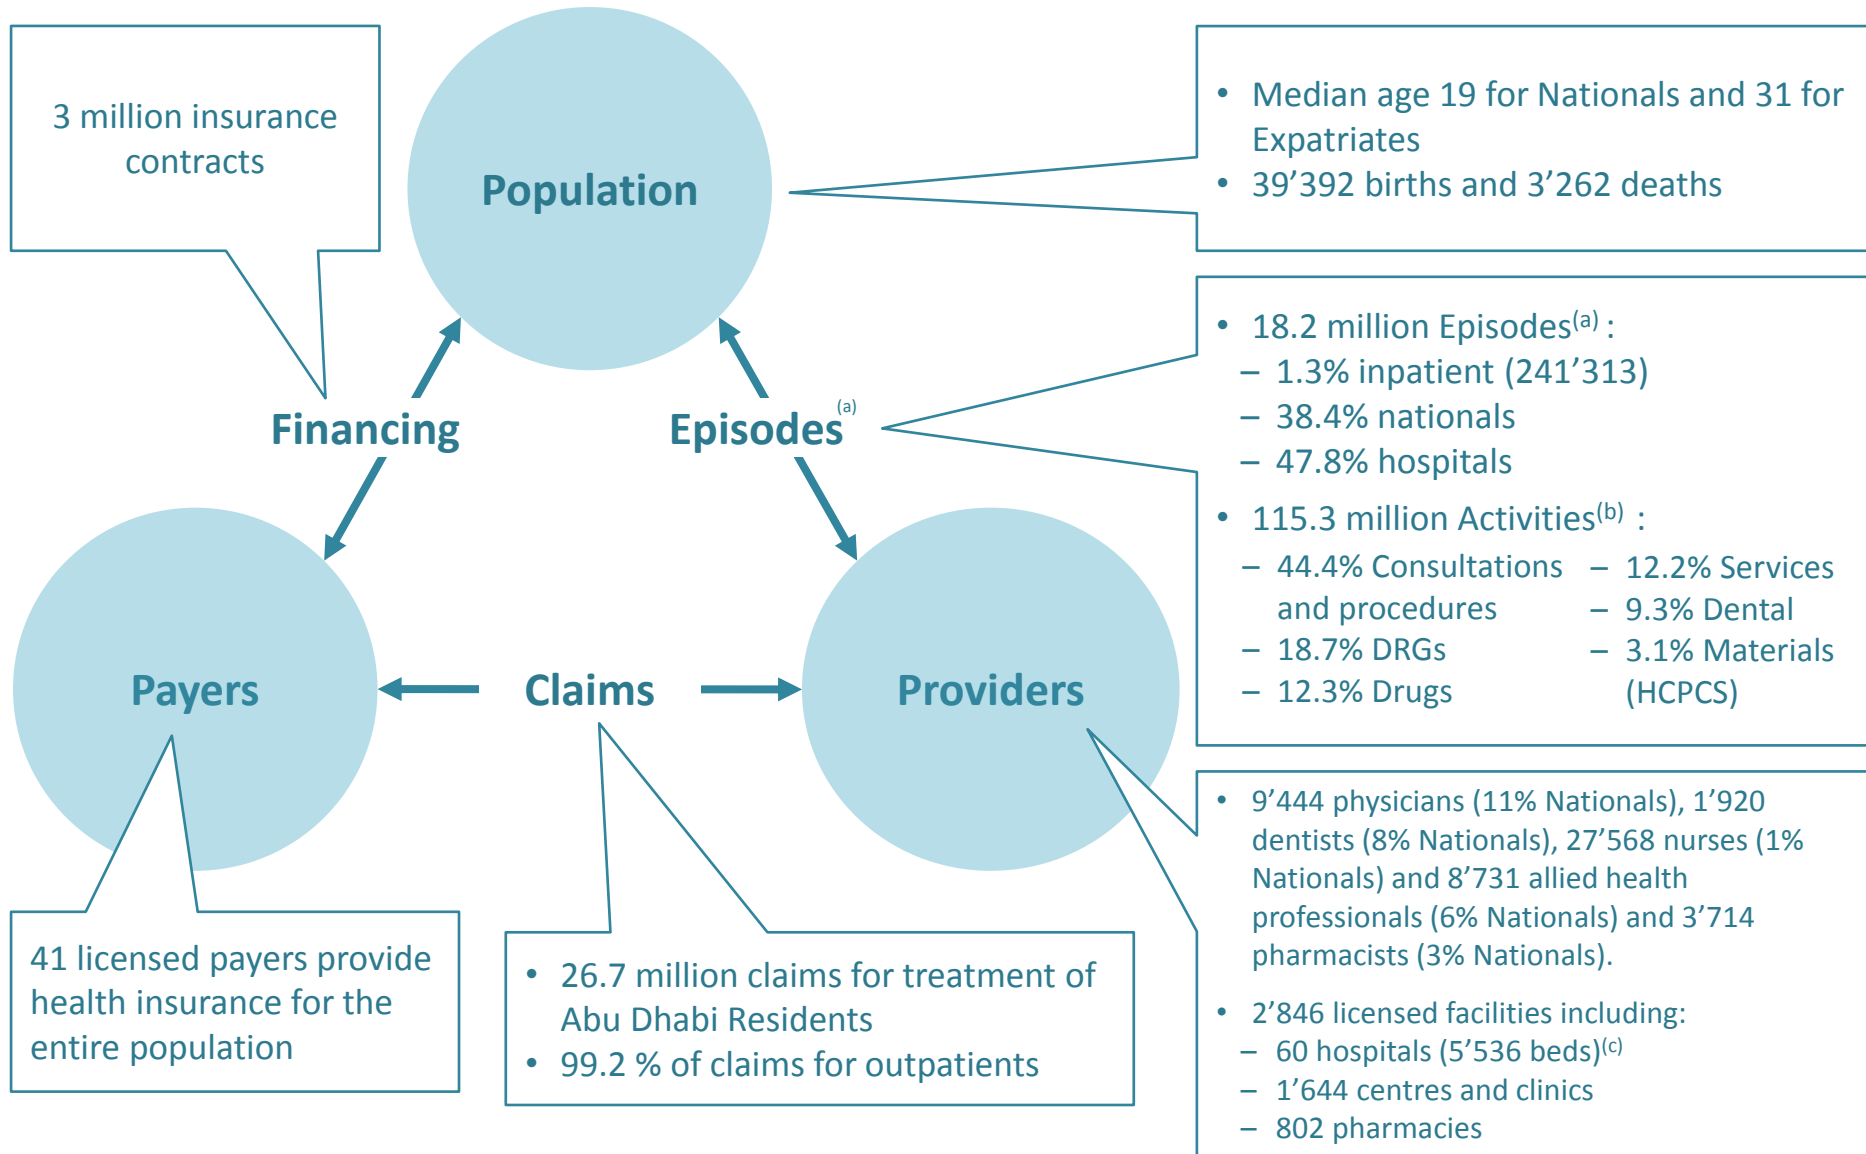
3 million insurance contracts

Population

• Median age 19 for Nationals and 31 for Expatriates
• 39'392 births and 3'262 deaths

• 18.2 million Episodes$^{(a)}$ :
– 1.3% inpatient (241'313)
– 38.4% nationals
– 47.8% hospitals
• 115.3 million Activities$^{(b)}$ :
– 44.4% Consultations and procedures
– 18.7% DRGs
– 12.3% Drugs
– 12.2% Services
– 9.3% Dental
– 3.1% Materials (HCPCS)

Financing

Episodes$^{(a)}$

Payers

Claims

Providers

• 9'444 physicians (11% Nationals), 1'920 dentists (8% Nationals), 27'568 nurses (1% Nationals) and 8'731 allied health professionals (6% Nationals) and 3'714 pharmacists (3% Nationals).
• 2'846 licensed facilities including:
– 60 hospitals (5'536 beds)$^{(c)}$
– 1'644 centres and clinics
– 802 pharmacies

41 licensed payers provide health insurance for the entire population

• 26.7 million claims for treatment of Abu Dhabi Residents
• 99.2 % of claims for outpatients